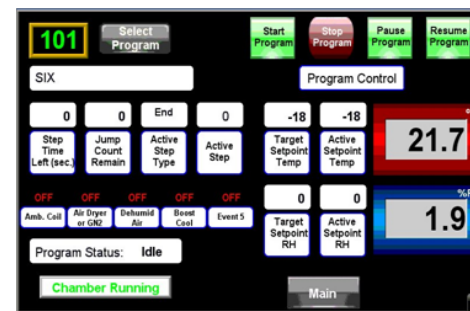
101

Select Program

Start Program

Stop Program

Pause Program

Resume Program

SIX

Program Control

0

0

End

0

Step Time Left (sec.)

Jump Count Remain

Active Step Type

Active Step

-18

-18

Target Setpoint Temp

Active Setpoint Temp

21.7

OFF

OFF

OFF

OFF

OFF

Amb. Coil

Air Dryer or GN2

Dehumid Air

Boost Cool

Event 5

0

0

Target Setpoint RH

Active Setpoint RH

%R

1.9

Program Status: Idle

Chamber Running

Main